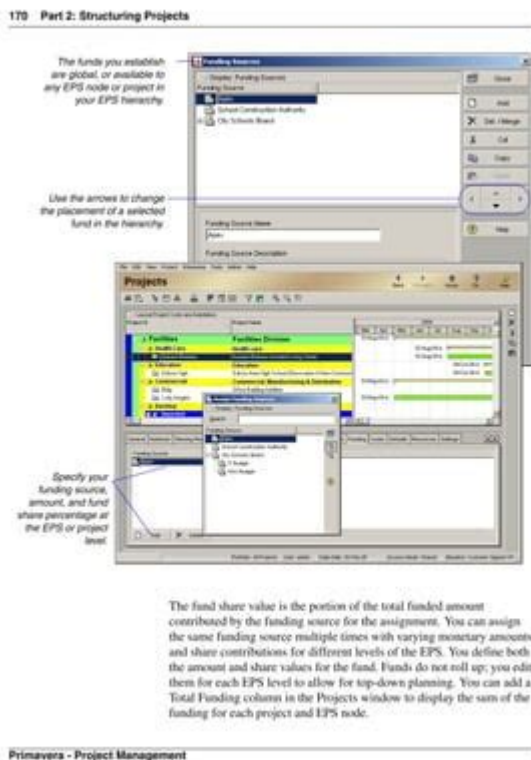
170 Part 2: Structuring Projects

The funds you establish are global, or available to any EPS node or project in your EPS hierarchy.

Funding Sources

Display: Funding Sources

Funding Source

Apex

School Construction Authority

City Schools Board

Close

Add

Del. / Merge

Cut

Copy

Paste

Use the arrows to change the placement of a selected fund in the hierarchy.

Funding Source Name

Apex

Funding Source Description

Help

Projects

Facilities

Facilities Division

Healthcare

Education

Commercial

Specify your funding source, amount, and fund share percentage at the EPS or project level.

Select Funding Sources

Funding Source

Apex

School Construction Authority

City Schools Board

The fund share value is the portion of the total funded amount contributed by the funding source for the assignment. You can assign the same funding source multiple times with varying monetary amounts and share contributions for different levels of the EPS. You define both the amount and share values for the fund. Funds do not roll up; you edit them for each EPS level to allow for top-down planning. You can add a Total Funding column in the Projects window to display the sum of the funding for each project and EPS node.

Primavera - Project Management